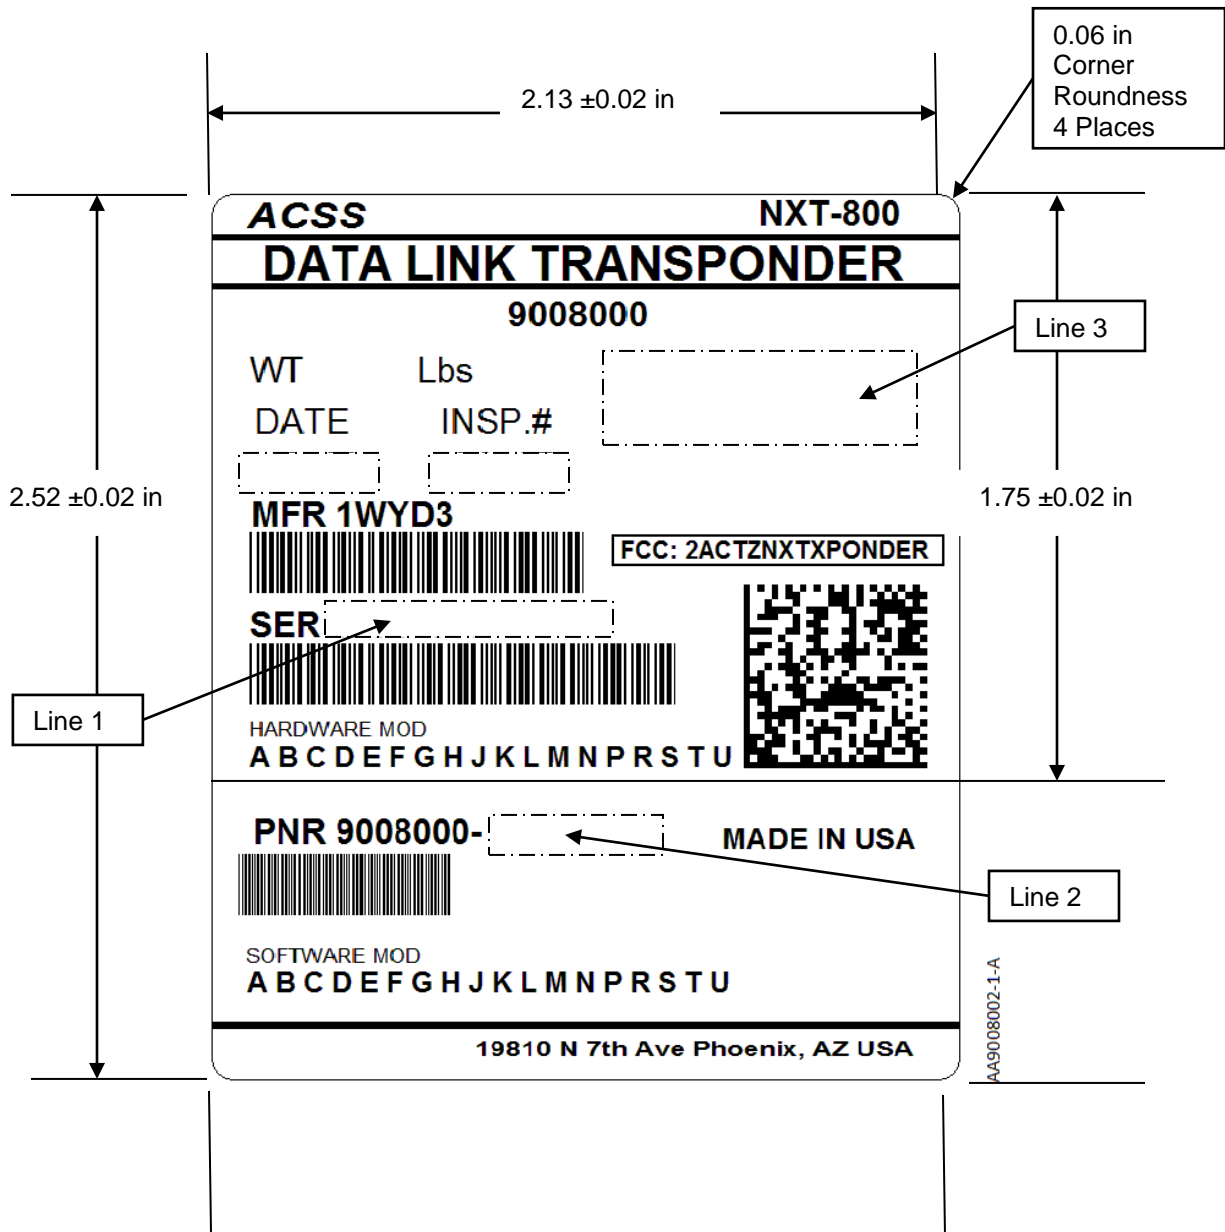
0.06 in Corner Roundness 4 Places

2.13 ±0.02 in

ACSS NXT-800

DATA LINK TRANSPONDER

9008000

Line 3

WT Lbs

DATE INSP.#

2.52 ±0.02 in

1.75 ±0.02 in

MFR 1WYD3

FCC: 2ACTZNXTXPONDER

SER

Line 1

HARDWARE MOD

A B C D E F G H J K L M N P R S T U

PNR 9008000-

MADE IN USA

Line 2

SOFTWARE MOD

A B C D E F G H J K L M N P R S T U

AA9008002-1-A

19810 N 7th Ave Phoenix, AZ USA